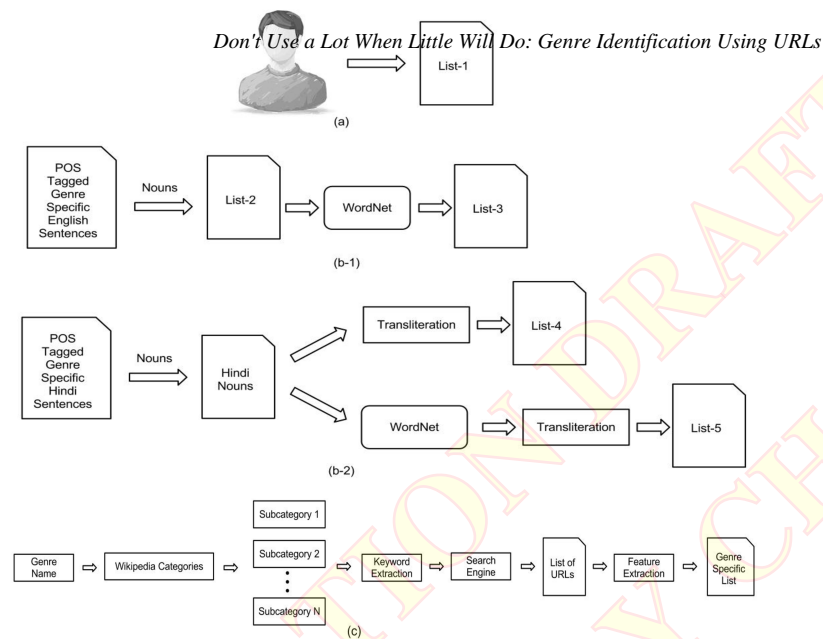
Don't Use a Lot When Little Will Do: Genre Identification Using URLs

List-1

(a)

POS Tagged Genre Specific English Sentences

Nouns

List-2

WordNet

List-3

(b-1)

POS Tagged Genre Specific Hindi Sentences

Nouns

Hindi Nouns

Transliteration

List-4

WordNet

Transliteration

List-5

(b-2)

Genre Name

Wikipedia Categories

Subcategory 1

Subcategory 2

Subcategory N

Keyword Extraction

Search Engine

List of URLs

Feature Extraction

Genre Specific List

(c)

TION DRAFT